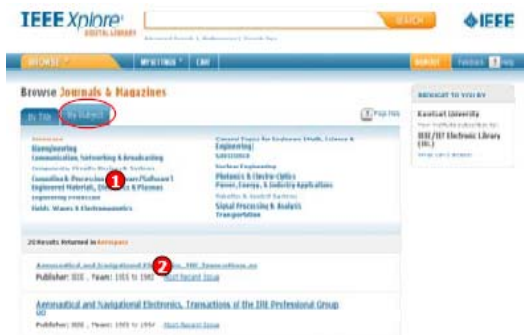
IEEE Xplore® DIGITAL LIBRARY

SEARCH

IEEE

BROWSE

MY SETTINGS

CART

Browse Journals & Magazines

By Title

By Subject

Aerospace

Bioengineering

Communication, Networking & Broadcasting

Computing & Processing

Engineered Materials, Dielectrics & Plasmas

Engineering Profession

Fields, Waves & Electromagnetics

General Topics for Engineers (Math, Science & Engineering)

Geoscience

Nuclear Engineering

Photonics & Electro-Optics

Power, Energy, & Industry Applications

Robotics & Control Systems

Signal Processing & Analysis

Transportation

1

ACCESS PROVIDED BY:

Kuwait University

IEEE/IET Electronic Library (IEL)

20 Results Returned in Aerospace

2

Publisher: IEEE , Years: 1955 to 1962 Most Recent Issue

Aeronautical and Navigational Electronics, Transactions of the IRE Professional Group on

Publisher: IEEE , Years: 1955 to 1962 Most Recent Issue